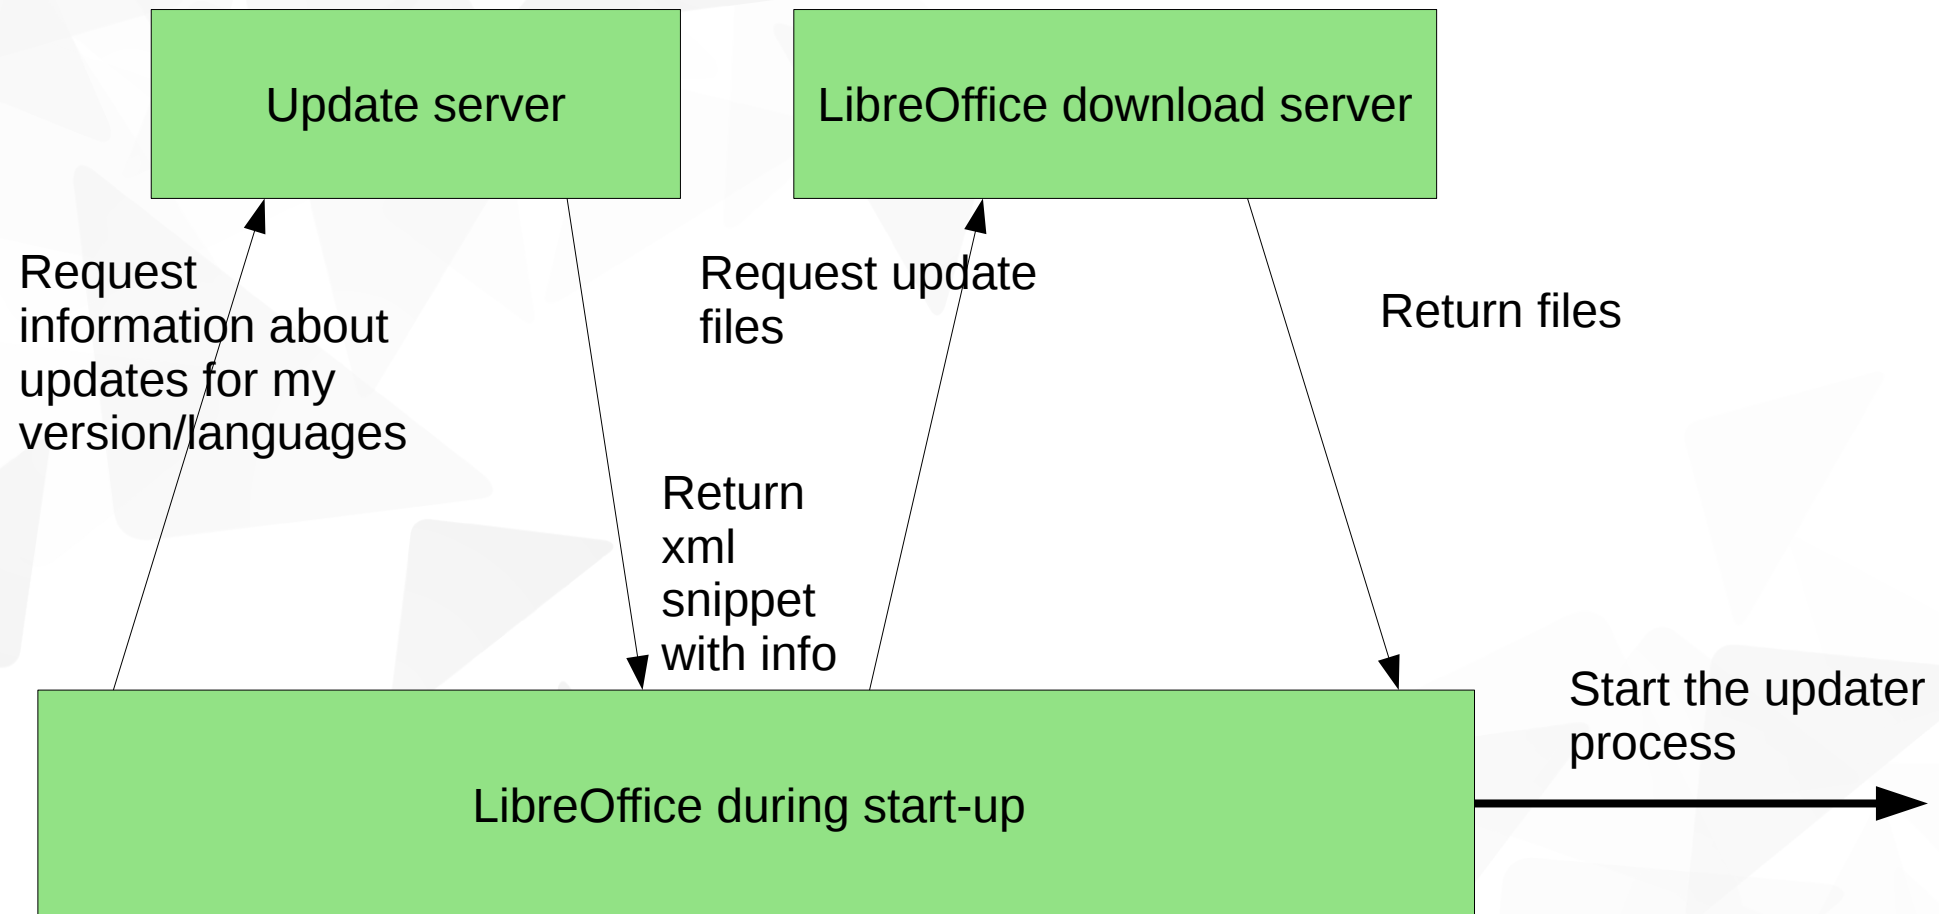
Update server

LibreOffice download server

Request information about updates for my version/languages

Return xml snippet with info

Request update files

Return files

LibreOffice during start-up

Start the updater process